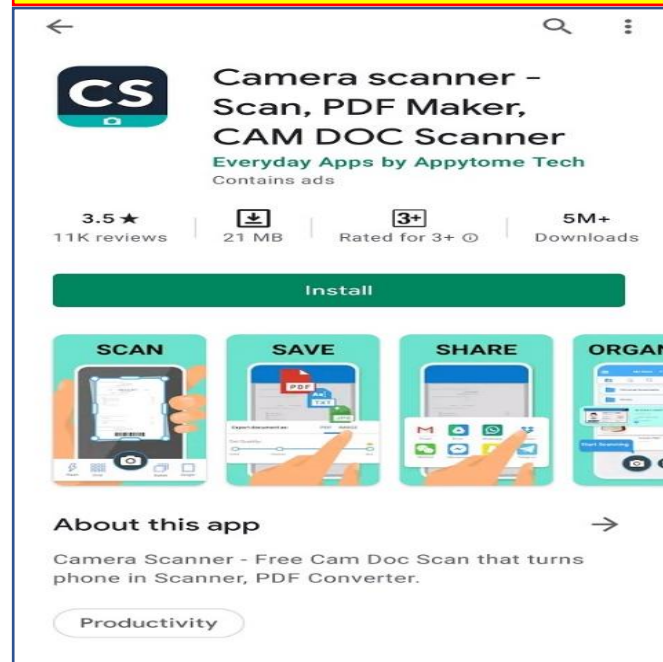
CS

Camera scanner - Scan, PDF Maker, CAM DOC Scanner

Everyday Apps by Appytome Tech

Contains ads

3.5 ★
11K reviews

21 MB

3+
Rated for 3+ ⓘ

5M+
Downloads

Install

SCAN

SAVE

PDF

SHARE

ORGAN

About this app

→

Camera Scanner - Free Cam Doc Scan that turns phone in Scanner, PDF Converter.

Productivity